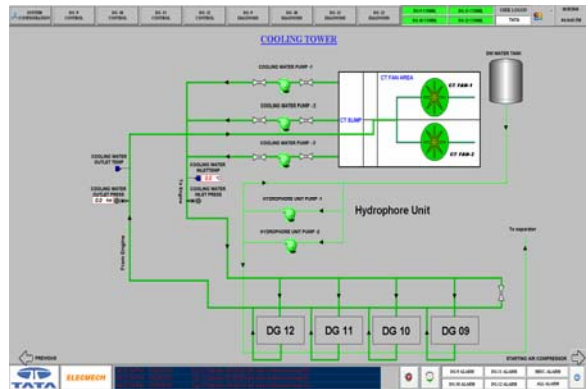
COOLING TOWER

DM WATER TANK

COOLING WATER PUMP -1

COOLING WATER PUMP -2

COOLING WATER PUMP -3

CT FAN AREA

CT FAN-1

CT FAN-2

CT SUMP

COOLING WATER OUTLET TEMP

COOLING WATER INLET TEMP

COOLING WATER OUTLET PRESS

COOLING WATER INLET PRESS

To Engine

From Engine

HYDROPHORE UNIT PUMP -1

HYDROPHORE UNIT PUMP -2

Hydrophore Unit

To separation

DG 12

DG 11

DG 10

DG 09

PREVIOUS

STARTING AIR COMPRESSOR

TATA

ELECMECH